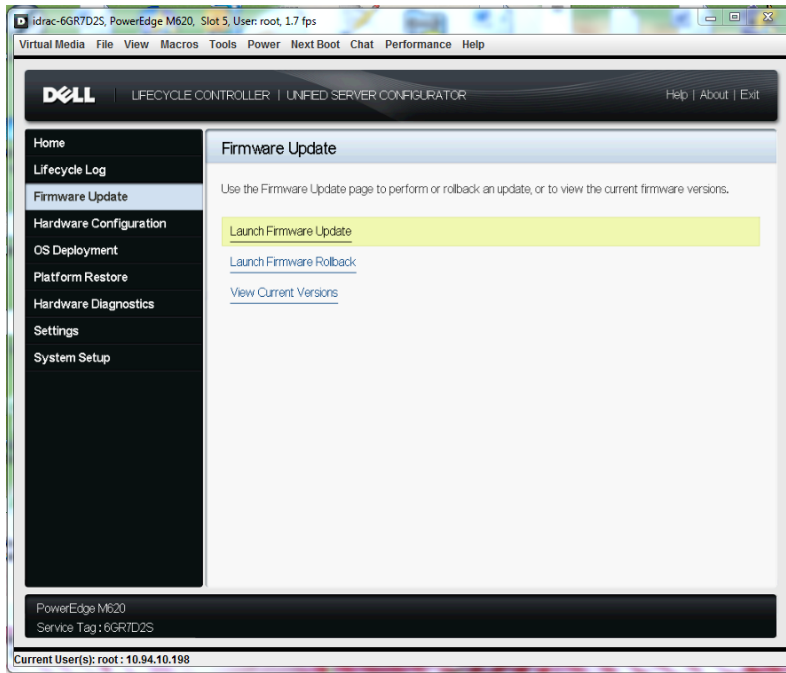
idrac-6GR7D2S, PowerEdge M620, Slot 5, User: root, 1.7 fps

Virtual Media File View Macros Tools Power Next Boot Chat Performance Help

DELL | LIFECYCLE CONTROLLER | UNIFIED SERVER CONFIGURATOR

Help | About | Exit

Home
Lifecycle Log
Firmware Update
Hardware Configuration
OS Deployment
Platform Restore
Hardware Diagnostics
Settings
System Setup

Firmware Update

Use the Firmware Update page to perform or rollback an update, or to view the current firmware versions.

Launch Firmware Update

Launch Firmware Rollback

View Current Versions

PowerEdge M620
Service Tag : 6GR7D2S

Current User(s): root : 10.94.10.198